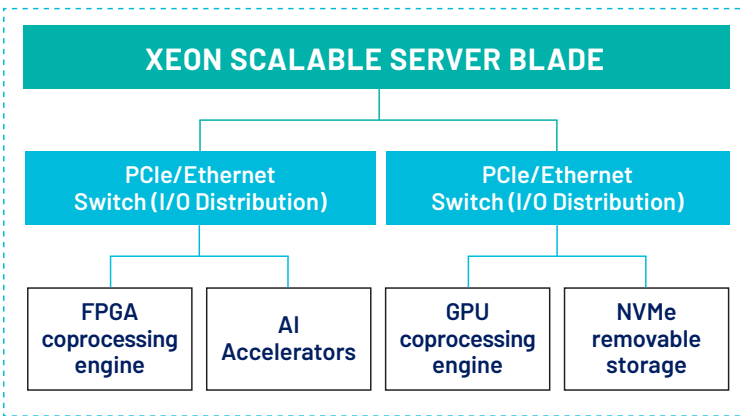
XEON SCALABLE SERVER BLADE

PCIe/Ethernet Switch (I/O Distribution)

PCIe/Ethernet Switch (I/O Distribution)

FPGA coprocessing engine

AI Accelerators

GPU coprocessing engine

NVMe removable storage